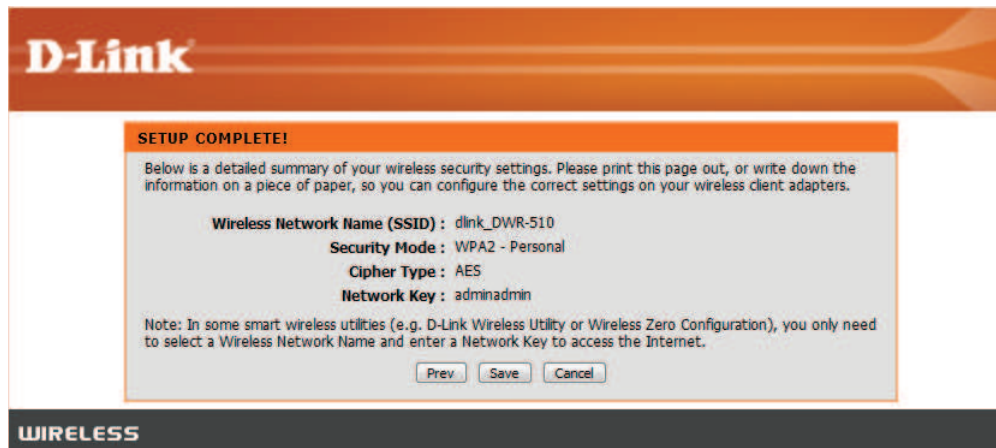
D-Link

SETUP COMPLETE!

Below is a detailed summary of your wireless security settings. Please print this page out, or write down the information on a piece of paper, so you can configure the correct settings on your wireless client adapters.

Wireless Network Name (SSID) : dlink_DWR-510
Security Mode : WPA2 - Personal
Cipher Type : AES
Network Key : adminadmin

Note: In some smart wireless utilities (e.g. D-Link Wireless Utility or Wireless Zero Configuration), you only need to select a Wireless Network Name and enter a Network Key to access the Internet.

Prev Save Cancel

WIRELESS